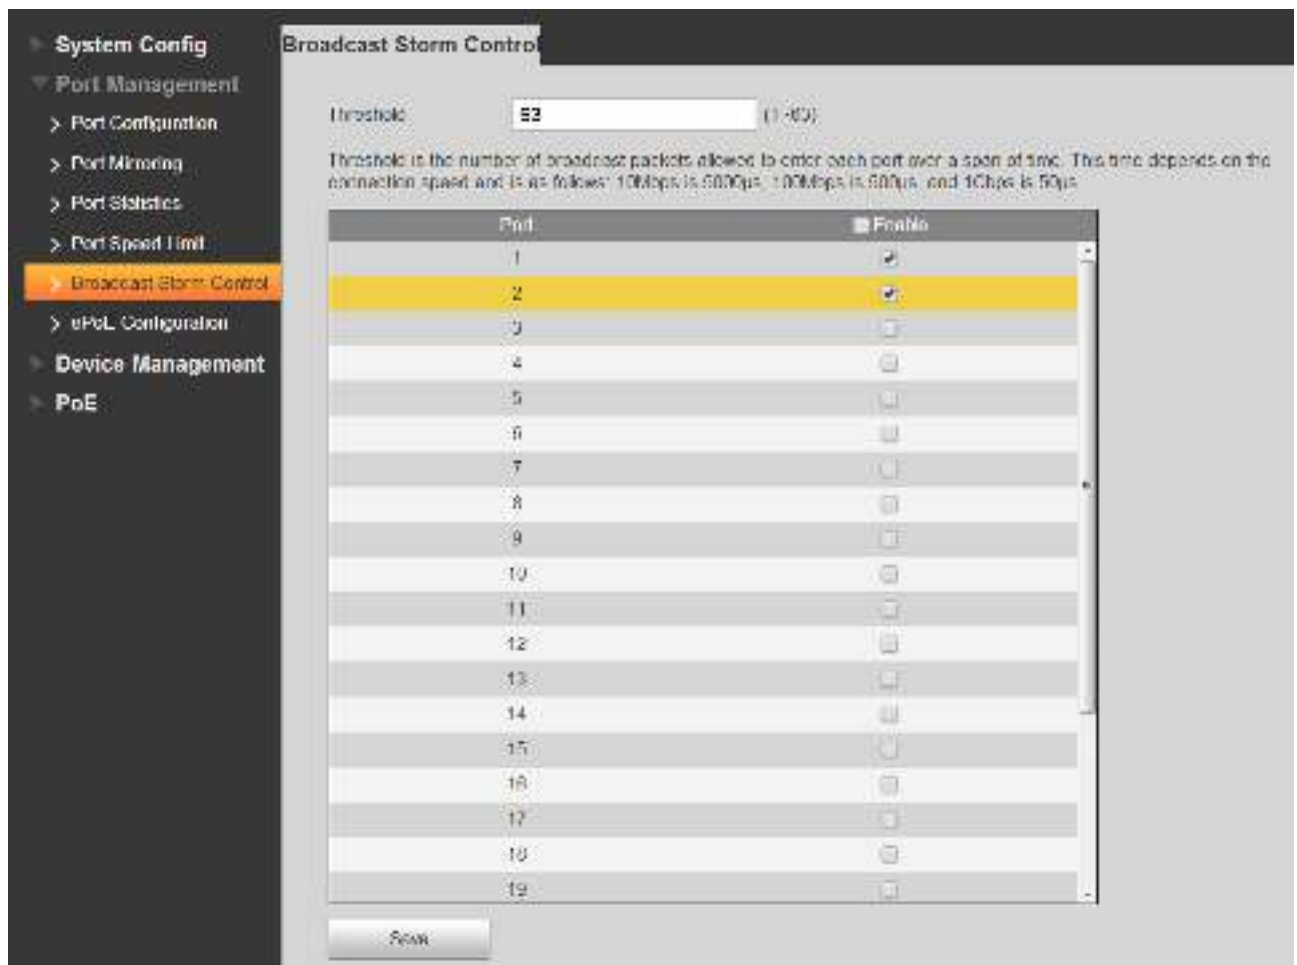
System Config
Port Management
> Port Configuration
> Port Mirroring
> Port Statistics
> Port Speed Limit
> Broadcast Storm Control
> ePoE Configuration
Device Management
PoE

Broadcast Storm Control

Threshold 63 (1-63)

Threshold is the number of broadcast packets allowed to enter each port over a span of time. This time depends on the connection speed and is as follows: 10Mbps is 5000μs, 100Mbps is 500μs, and 1Gbps is 50μs.

| Port | Enable |
|---|---|
| 1 | ☑ |
| 2 | ☑ |
| 3 | ☐ |
| 4 | ☐ |
| 5 | ☐ |
| 6 | ☐ |
| 7 | ☐ |
| 8 | ☐ |
| 9 | ☐ |
| 10 | ☐ |
| 11 | ☐ |
| 12 | ☐ |
| 13 | ☐ |
| 14 | ☐ |
| 15 | ☐ |
| 16 | ☐ |
| 17 | ☐ |
| 18 | ☐ |
| 19 | ☐ |

Save